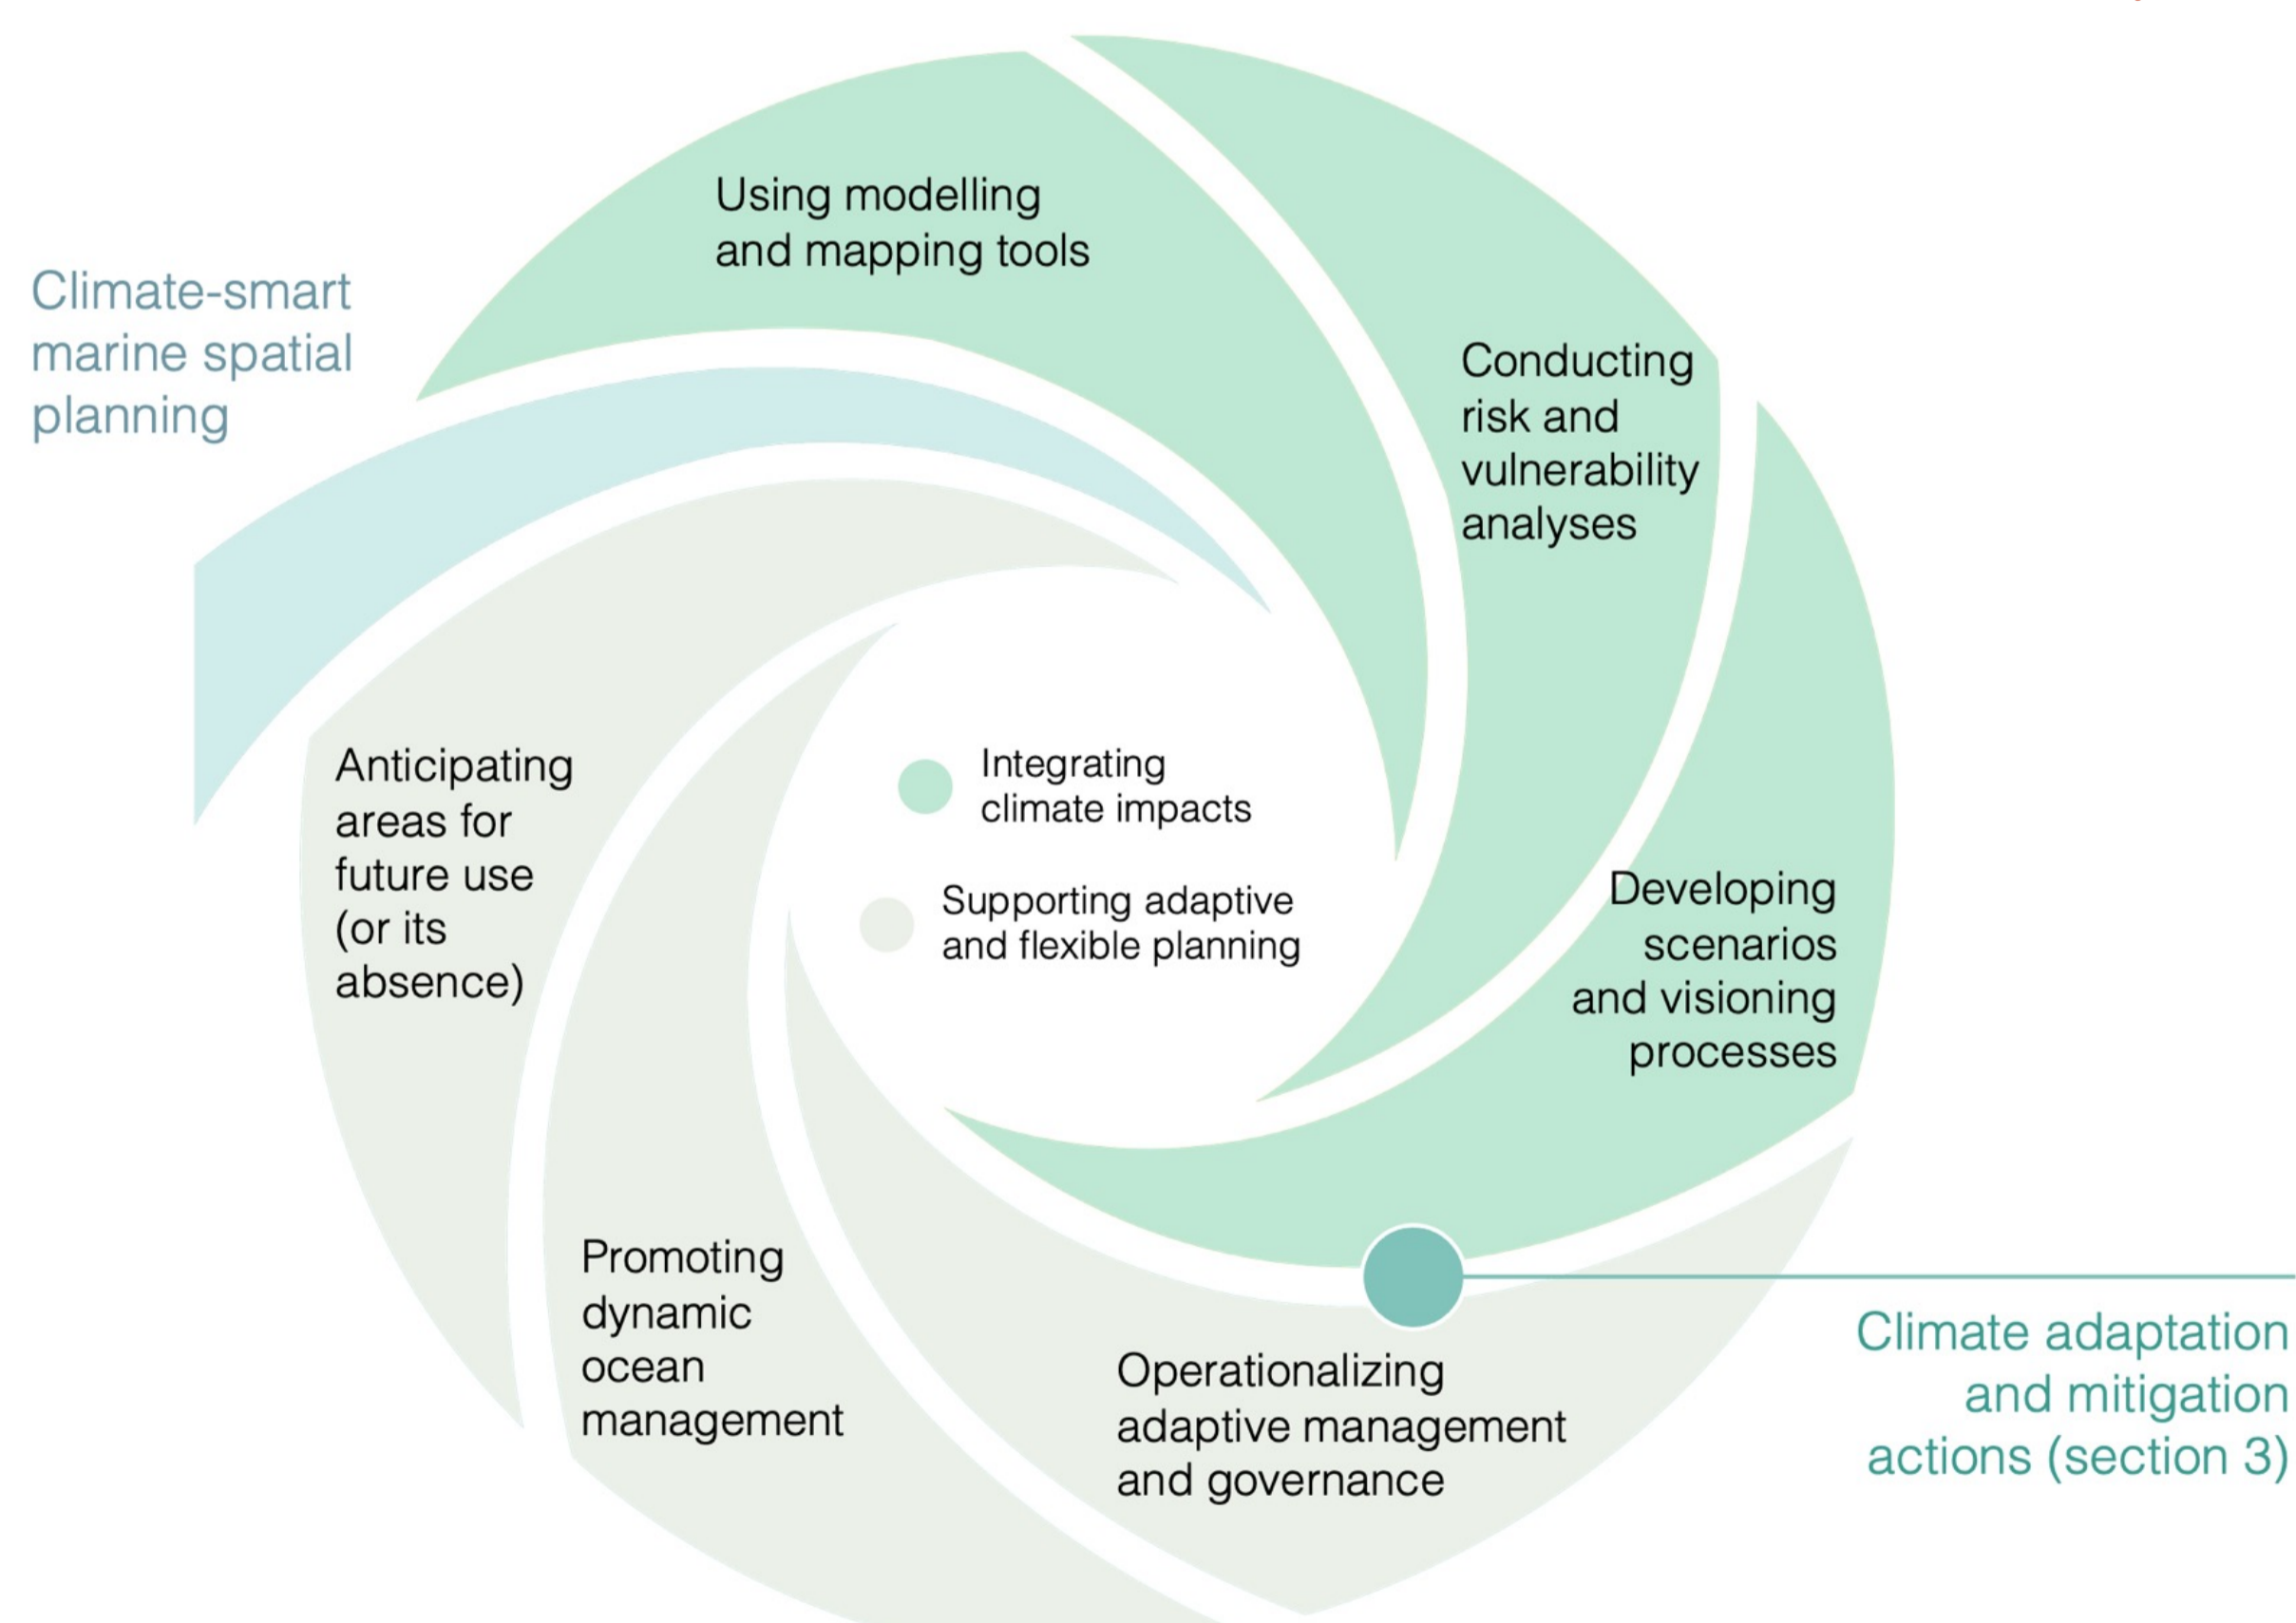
Climate-smart marine spatial planning

Using modelling and mapping tools

Conducting risk and vulnerability analyses

Integrating climate impacts

Supporting adaptive and flexible planning

Anticipating areas for future use (or its absence)

Developing scenarios and visioning processes

Promoting dynamic ocean management

Operationalizing adaptive management and governance

Climate adaptation and mitigation actions (section 3)